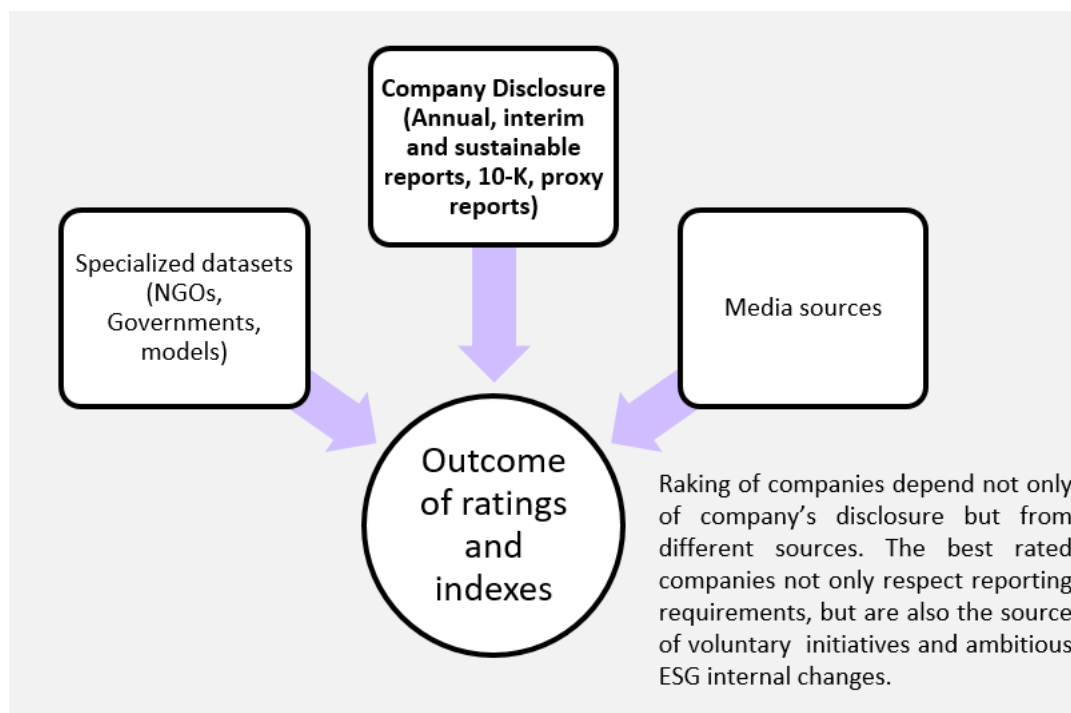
Company Disclosure (Annual, interim and sustainable reports, 10-K, proxy reports)

Specialized datasets (NGOs, Governments, models)

Media sources

Outcome of ratings and indexes

Raking of companies depend not only of company's disclosure but from different sources. The best rated companies not only respect reporting requirements, but are also the source of voluntary initiatives and ambitious ESG internal changes.